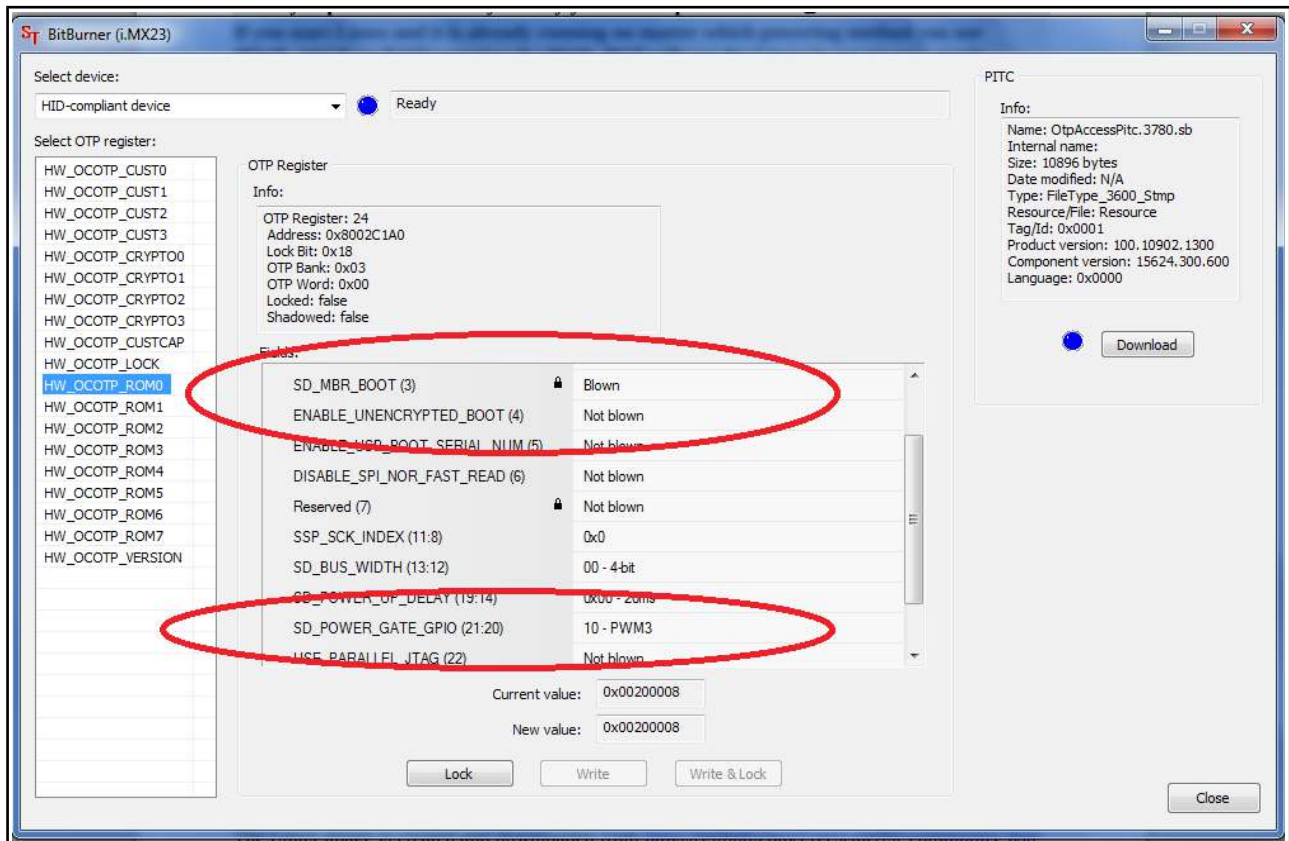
BitBurner (i.MX23)

Select device:
HID-compliant device
Ready

Select OTP register:
HW_OCOTP_CUST0
HW_OCOTP_CUST1
HW_OCOTP_CUST2
HW_OCOTP_CUST3
HW_OCOTP_CRYPTO0
HW_OCOTP_CRYPTO1
HW_OCOTP_CRYPTO2
HW_OCOTP_CRYPTO3
HW_OCOTP_CUSTCAP
HW_OCOTP_LOCK
HW_OCOTP_ROM0
HW_OCOTP_ROM1
HW_OCOTP_ROM2
HW_OCOTP_ROM3
HW_OCOTP_ROM4
HW_OCOTP_ROM5
HW_OCOTP_ROM6
HW_OCOTP_ROM7
HW_OCOTP_VERSION

OTP Register
Info:
OTP Register: 24
Address: 0x8002C1A0
Lock Bit: 0x18
OTP Bank: 0x03
OTP Word: 0x00
Locked: false
Shadowed: false

Fields:

| | |
|---|---|
| SD_MBR_BOOT (3) | Blown |
| ENABLE_UNENCRYPTED_BOOT (4) | Not blown |
| ENABLE_USB_BOOT_SERIAL_NUM (5) | Not blown |
| DISABLE_SPI_NOR_FAST_READ (6) | Not blown |
| Reserved (7) | Not blown |
| SSP_SCK_INDEX (11:8) | 0x0 |
| SD_BUS_WIDTH (13:12) | 00 - 4-bit |
| SD_POWER_UP_DELAY (19:14) | 0x00 - 20ms |
| SD_POWER_GATE_GPIO (21:20) | 10 - PWM3 |
| USE_PARALLEL_JTAG (22) | Not blown |

Current value: 0x00200008
New value: 0x00200008

Lock Write Write & Lock

PITC
Info:
Name: OtpAccessPitc.3780.sb
Internal name:
Size: 10896 bytes
Date modified: N/A
Type: FileType_3600_Stmp
Resource/File: Resource
Tag/Id: 0x0001
Product version: 100.10902.1300
Component version: 15624.300.600
Language: 0x0000

Download

Close